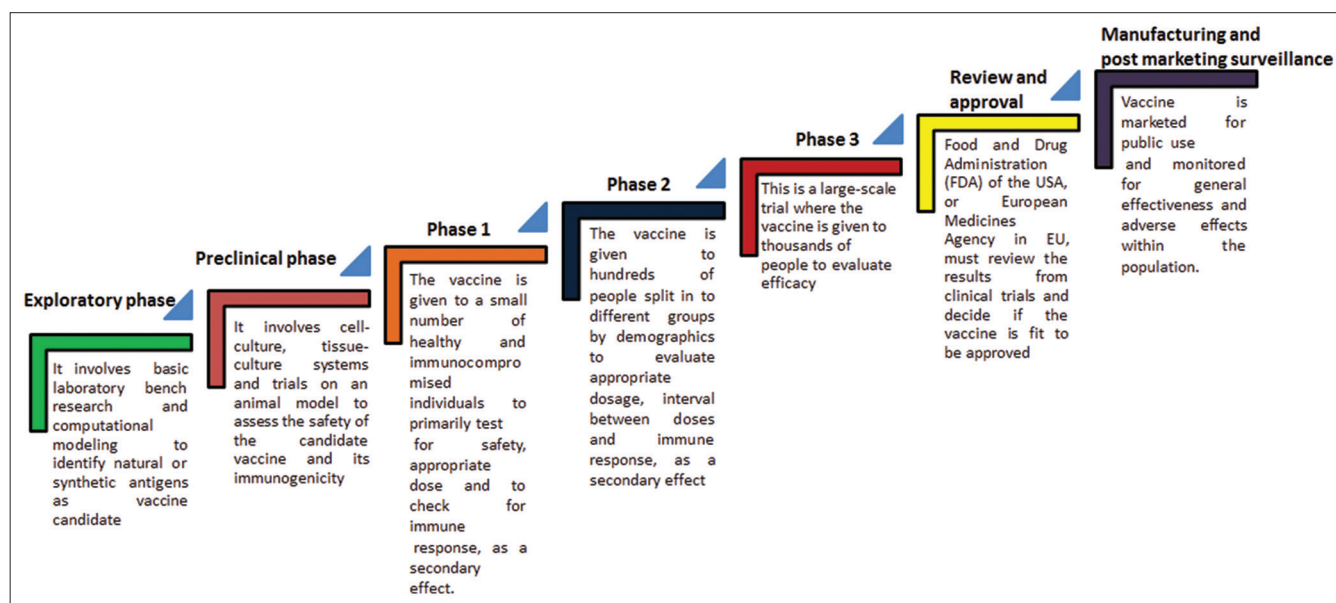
Exploratory phase

It involves basic laboratory bench research and computational modeling to identify natural or synthetic antigens as vaccine candidate

Preclinical phase

It involves cell-culture, tissue-culture systems and trials on an animal model to assess the safety of the candidate vaccine and its immunogenicity

Phase 1

The vaccine is given to a small number of healthy and immunocompromised individuals to primarily test for safety, appropriate dose and to check for immune response, as a secondary effect.

Phase 2

The vaccine is given to hundreds of people split in to different groups by demographics to evaluate appropriate dosage, interval between doses and immune response, as a secondary effect

Phase 3

This is a large-scale trial where the vaccine is given to thousands of people to evaluate efficacy

Review and approval

Food and Drug Administration (FDA) of the USA, or European Medicines Agency in EU, must review the results from clinical trials and decide if the vaccine is fit to be approved

Manufacturing and post marketing surveillance

Vaccine is marketed for public use and monitored for general effectiveness and adverse effects within the population.